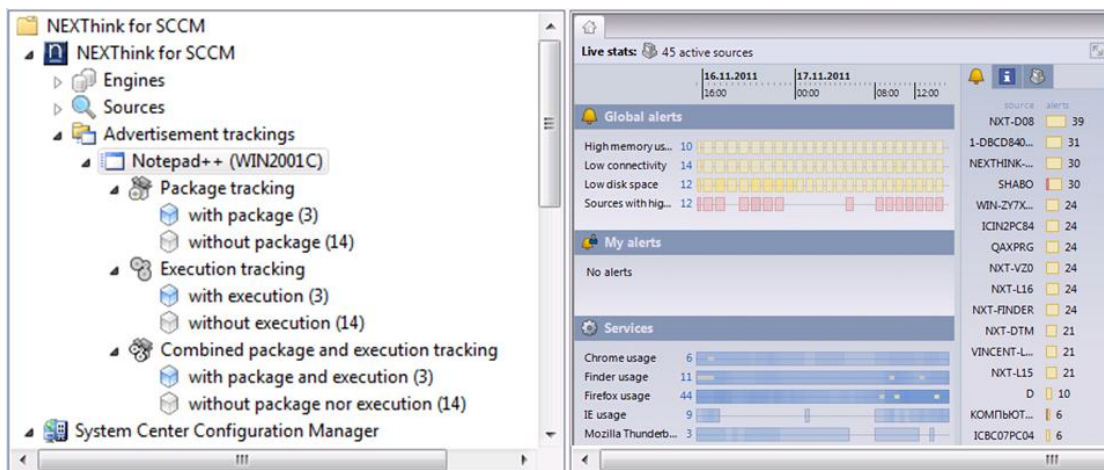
NEXThink for SCCM
NEXThink for SCCM
Engines
Sources
Advertisement trackings
Notepad++ (WIN2001C)
Package tracking
with package (3)
without package (14)
Execution tracking
with execution (3)
without execution (14)
Combined package and execution tracking
with package and execution (3)
without package nor execution (14)
System Center Configuration Manager

Live stats: 45 active sources
16.11.2011 16:00
17.11.2011 00:00 08:00 12:00

Global alerts
High memory us... 10
Low connectivity 14
Low disk space 12
Sources with hig... 12

My alerts
No alerts

Services
Chrome usage 6
Finder usage 11
Firefox usage 44
IE usage 9
Mozilla Thunderb... 3

source alerts
NXT-D08 39
1-DBCD840... 31
NEXTHINK-... 30
SHABO 30
WIN-ZY7X... 24
ICIN2PC84 24
QAXPRG 24
NXT-VZ0 24
NXT-L16 24
NXT-FINDER 24
NXT-DTM 21
VINCENT-L... 21
NXT-L15 21
D 10
КОМПЬЮТ... 6
ICBC07PC04 6